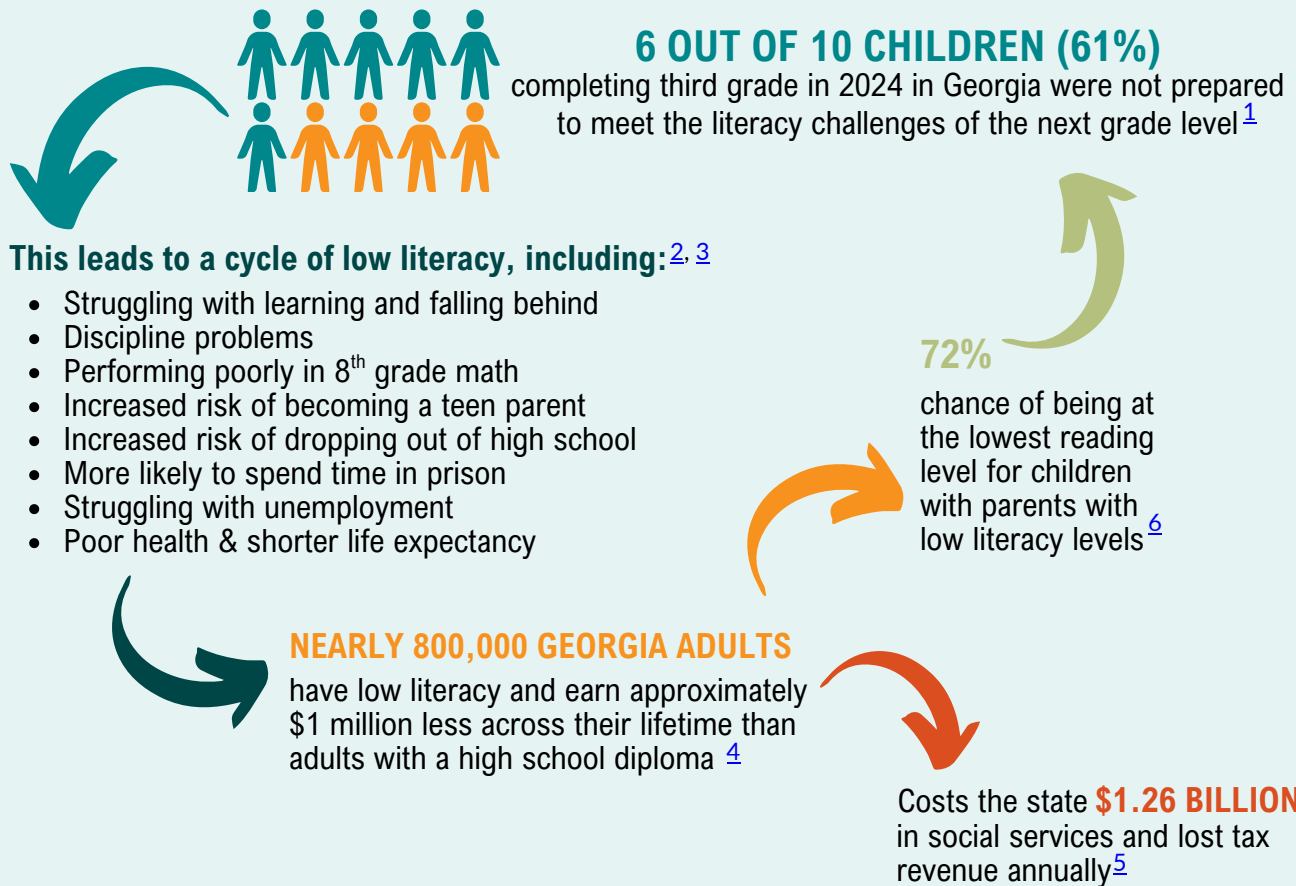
6 OUT OF 10 CHILDREN (61%)
completing third grade in 2024 in Georgia were not prepared to meet the literacy challenges of the next grade level $^{1}$

This leads to a cycle of low literacy, including: $^{2, 3}$
- Struggling with learning and falling behind
- Discipline problems
- Performing poorly in $8^{th}$ grade math
- Increased risk of becoming a teen parent
- Increased risk of dropping out of high school
- More likely to spend time in prison
- Struggling with unemployment
- Poor health & shorter life expectancy

72%
chance of being at the lowest reading level for children with parents with low literacy levels $^{6}$

NEARLY 800,000 GEORGIA ADULTS
have low literacy and earn approximately $1 million less across their lifetime than adults with a high school diploma $^{4}$

Costs the state $1.26 BILLION in social services and lost tax revenue annually $^{5}$